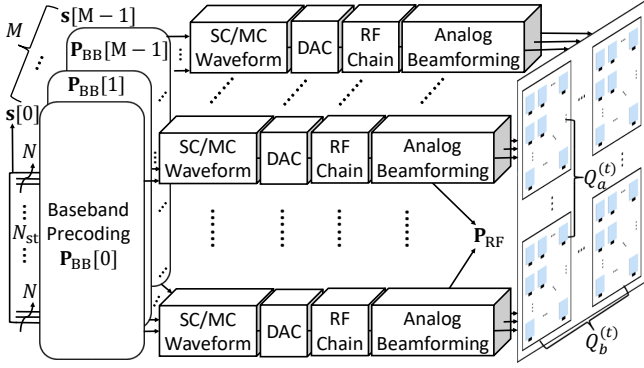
$\mathbf{s}[M-1]$

$M$

$\mathbf{P}_{\mathrm{BB}}[M-1]$

$\mathbf{P}_{\mathrm{BB}}[1]$

$\mathbf{s}[0]$

$N$

$N_{\mathrm{st}}$

$N$

Baseband Precoding $\mathbf{P}_{\mathrm{BB}}[0]$

SC/MC Waveform

DAC

RF Chain

Analog Beamforming

SC/MC Waveform

DAC

RF Chain

Analog Beamforming

$\mathbf{P}_{\mathrm{RF}}$

SC/MC Waveform

DAC

RF Chain

Analog Beamforming

$Q_a^{(t)}$

$Q_b^{(t)}$